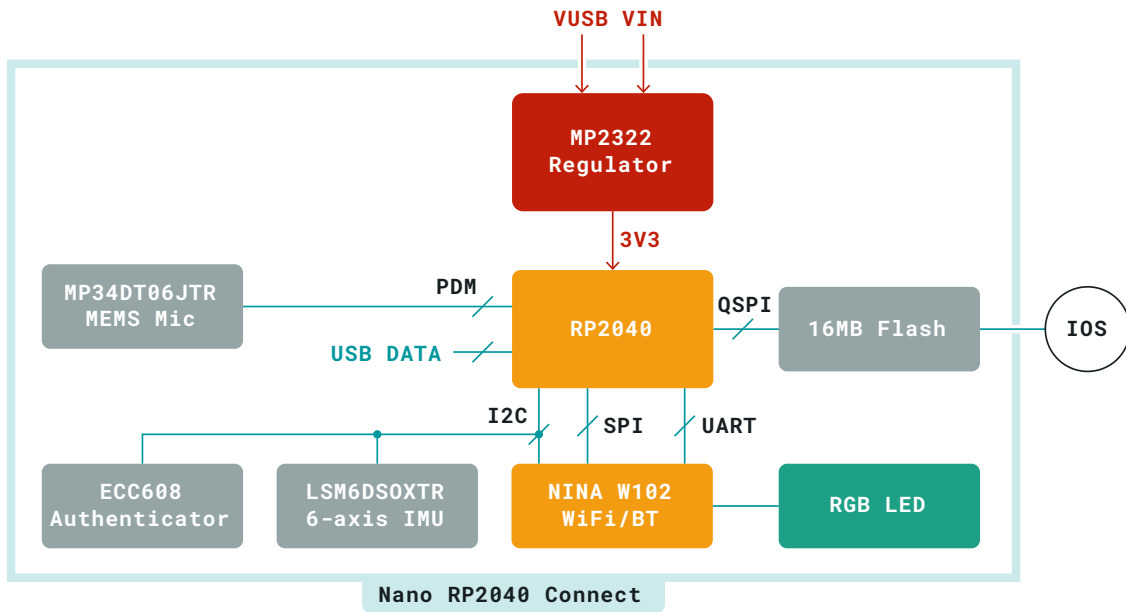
VUSB VIN

MP2322 Regulator

3V3

MP34DT06JTR MEMS Mic

PDM

RP2040

QSPI

16MB Flash

IOS

USB DATA

I2C

SPI

UART

ECC608 Authenticator

LSM6DSOXTR 6-axis IMU

NINA W102 WiFi/BT

RGB LED

Nano RP2040 Connect